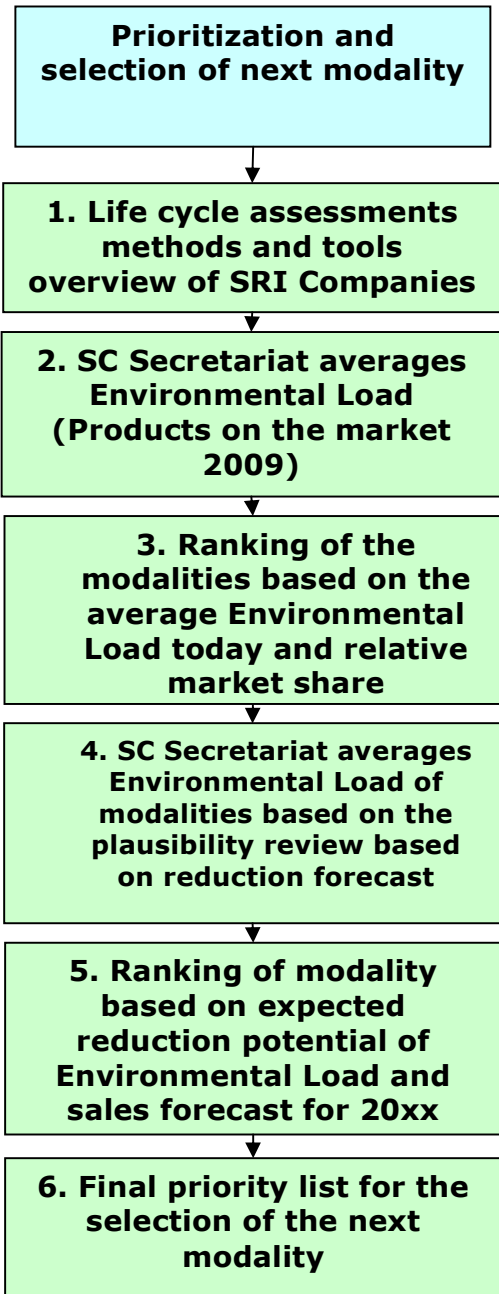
Prioritization and selection of next modality

1. Life cycle assessments methods and tools overview of SRI Companies

2. SC Secretariat averages Environmental Load (Products on the market 2009)

3. Ranking of the modalities based on the average Environmental Load today and relative market share

4. SC Secretariat averages Environmental Load of modalities based on the plausibility review based on reduction forecast

5. Ranking of modality based on expected reduction potential of Environmental Load and sales forecast for 20xx

6. Final priority list for the selection of the next modality